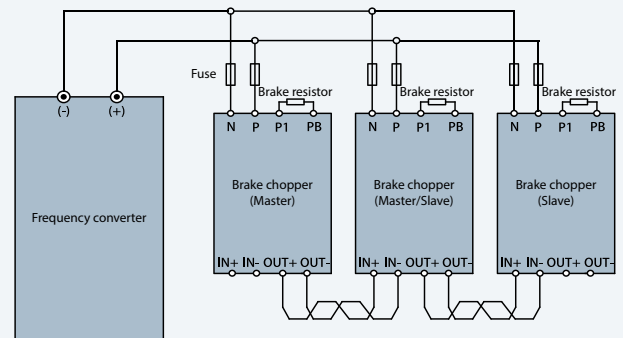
Fuse

Brake resistor

Brake resistor

Brake resistor

(-) (+)

N P P1 PB

N P P1 PB

N P P1 PB

Frequency converter

Brake chopper (Master)

Brake chopper (Master/Slave)

Brake chopper (Slave)

IN+ IN- OUT+ OUT-

IN+ IN- OUT+ OUT-

IN+ IN- OUT+ OUT-